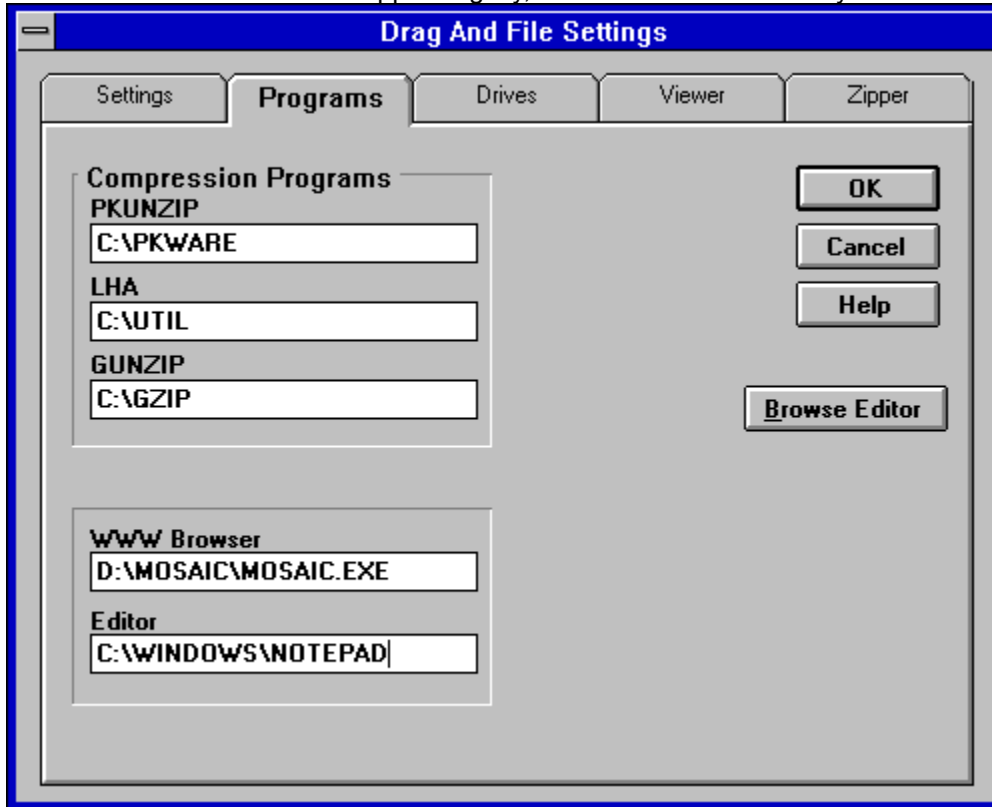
Drag And File Settings

Settings | Programs | Drives | Viewer | Zipper

Compression Programs
PKUNZIP
C:\PKWARE
LHA
C:\UTIL
GUNZIP
C:\GZIP

OK
Cancel
Help

Browse Editor

WWW Browser
D:\MOSAIC\MOSAIC.EXE
Editor
C:\WINDOWS\NOTEPAD